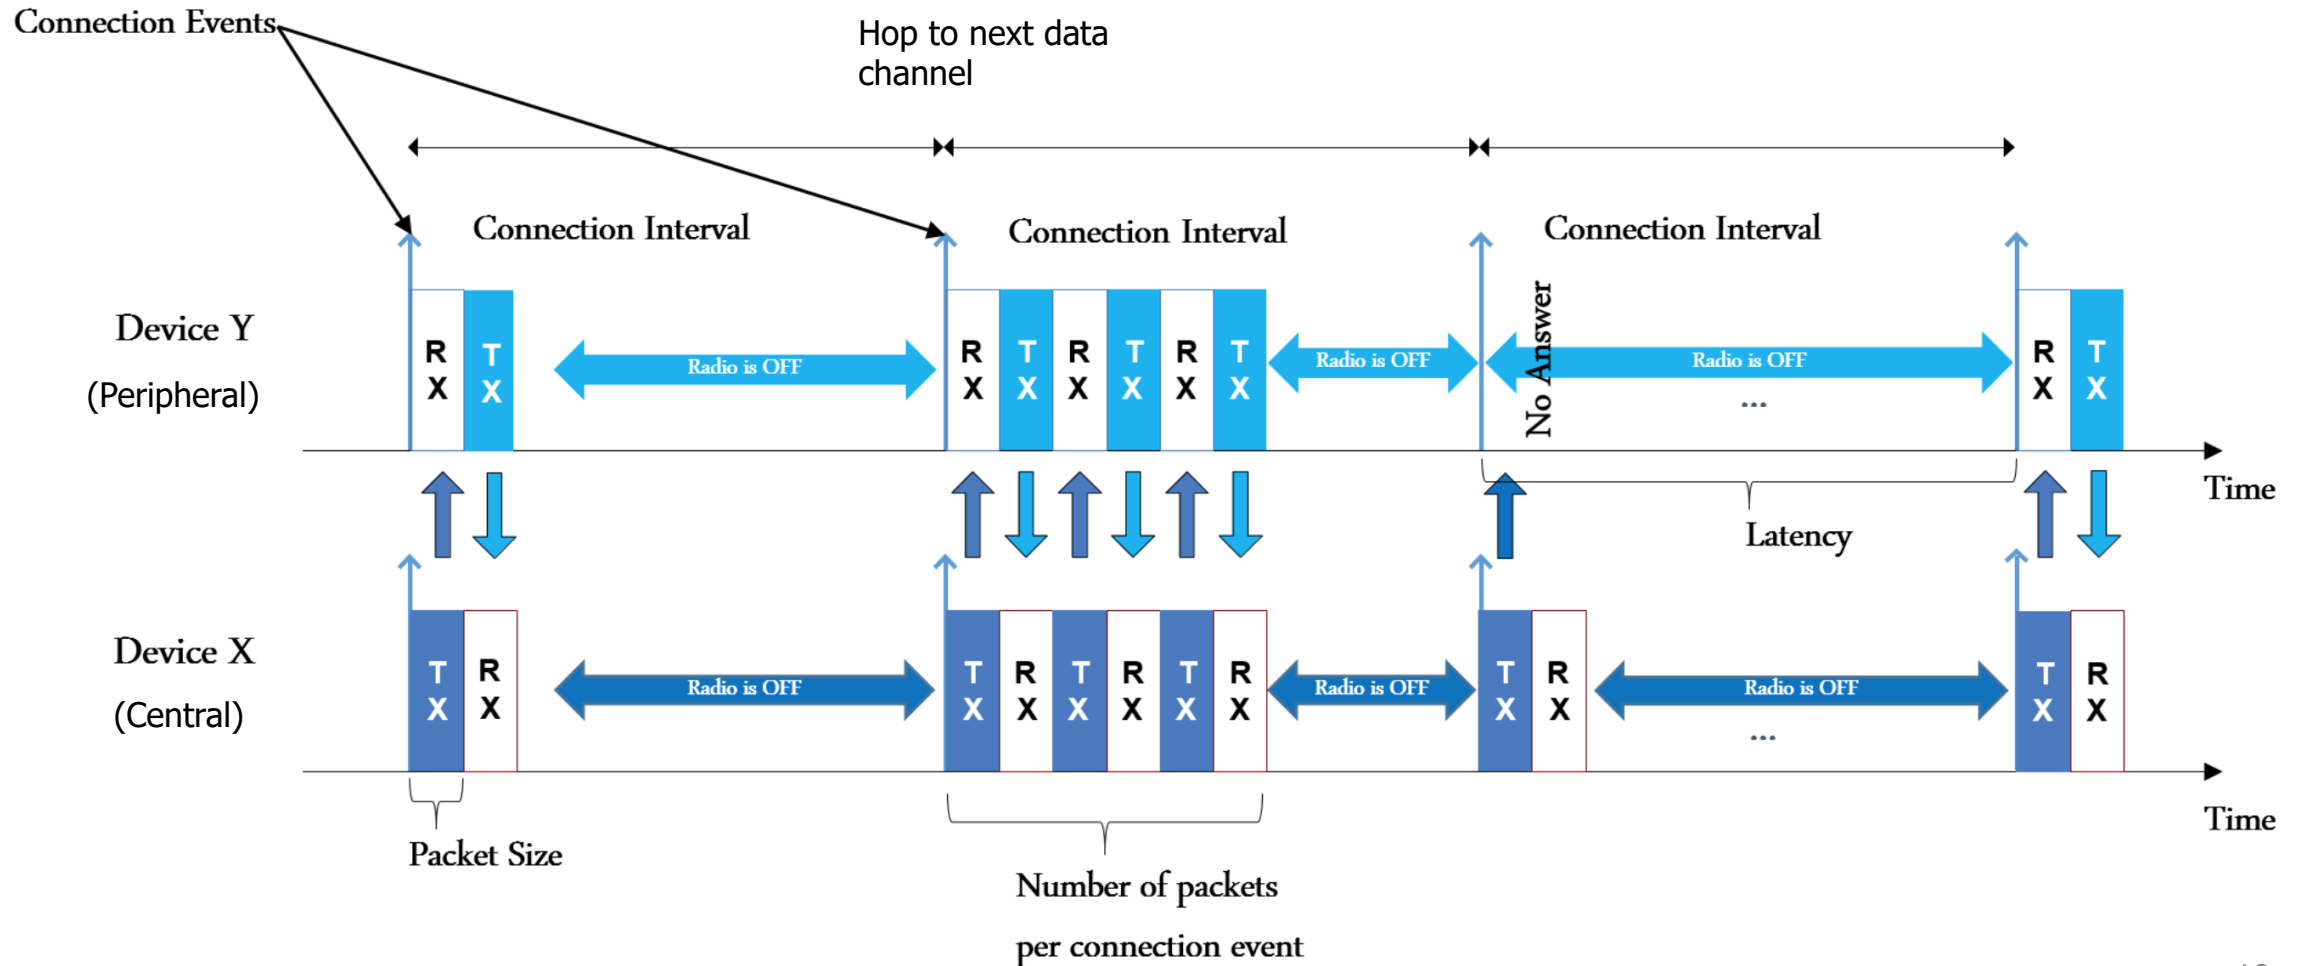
Connection Events

Hop to next data channel

Connection Interval

Connection Interval

Connection Interval

Device Y
(Peripheral)

RX TX Radio is OFF RX TX RX TX RX TX Radio is OFF No Answer Radio is OFF ... RX TX

Time

Latency

Device X
(Central)

TX RX Radio is OFF TX RX TX RX TX RX Radio is OFF TX RX Radio is OFF ... TX RX

Time

Packet Size

Number of packets
per connection event